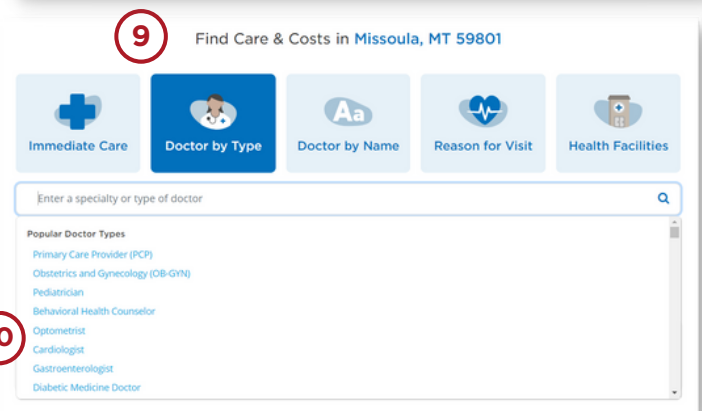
9

Find Care & Costs in Missoula, MT 59801

Immediate Care

Doctor by Type

Doctor by Name

Reason for Visit

Health Facilities

Enter a specialty or type of doctor

Popular Doctor Types

Primary Care Provider (PCP)

Obstetrics and Gynecology (OB-GYN)

Pediatrician

Behavioral Health Counselor

Optometrist

Cardiologist

Gastroenterologist

Diabetic Medicine Doctor

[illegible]